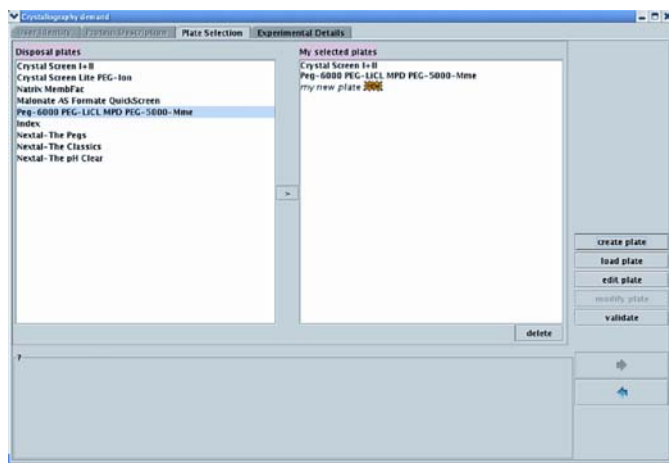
Crystallography demand

User Identity | Protein Description | Plate Selection | Experimental Details

Disposal plates
Crystal Screen I+II
Crystal Screen Lite PEG-Ion
Natrix MembFac
Malonate AS Formate QuickScreen
Peg-6000 PEG-LiCL MPD PEG-5000-Mme
Index
Nextal-The Pegs
Nextal-The Classics
Nextal-The pH Clear

>

My selected plates
Crystal Screen I+II
Peg-6000 PEG-LiCL MPD PEG-5000-Mme
my new plate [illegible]

delete

create plate
load plate
edit plate
modify plate
validate

?